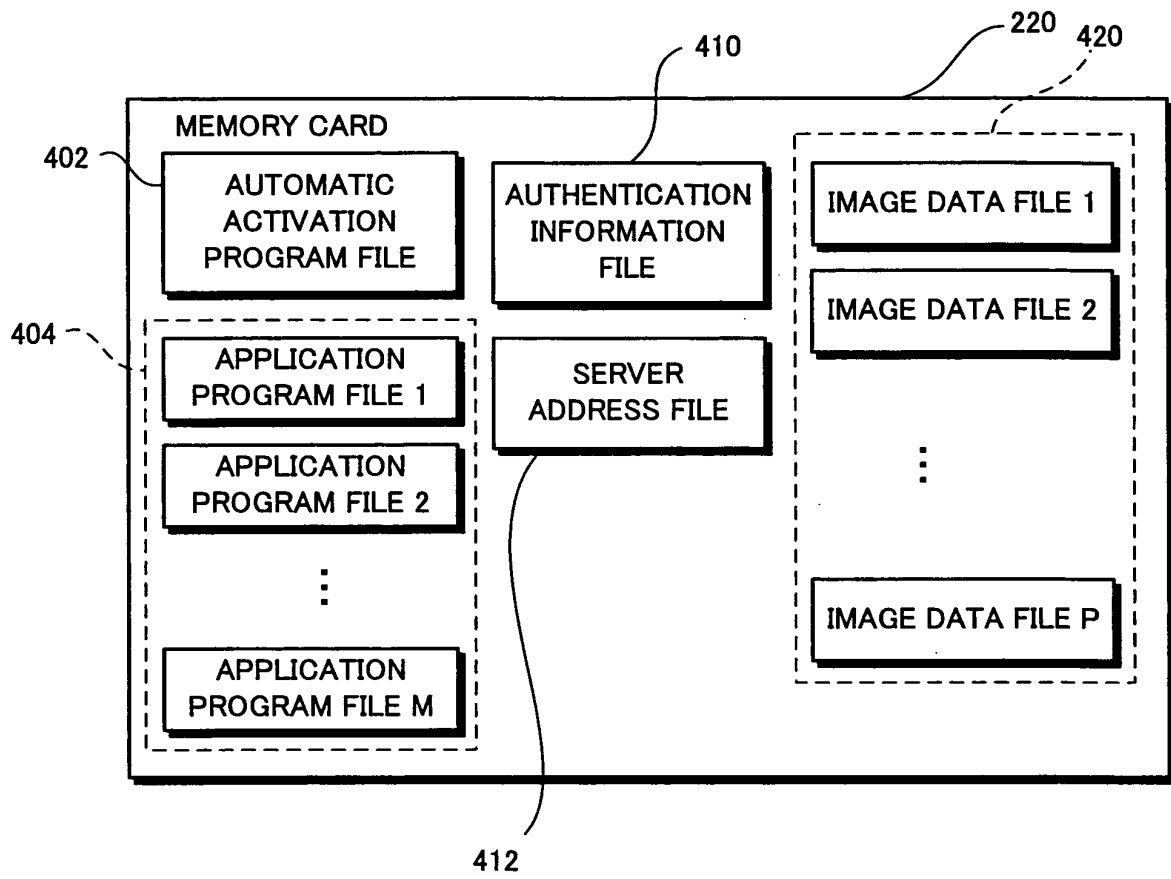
410

220

420

MEMORY CARD

402

AUTOMATIC ACTIVATION PROGRAM FILE

AUTHENTICATION INFORMATION FILE

IMAGE DATA FILE 1

IMAGE DATA FILE 2

404

APPLICATION PROGRAM FILE 1

SERVER ADDRESS FILE

APPLICATION PROGRAM FILE 2

⋮

⋮

IMAGE DATA FILE P

APPLICATION PROGRAM FILE M

412